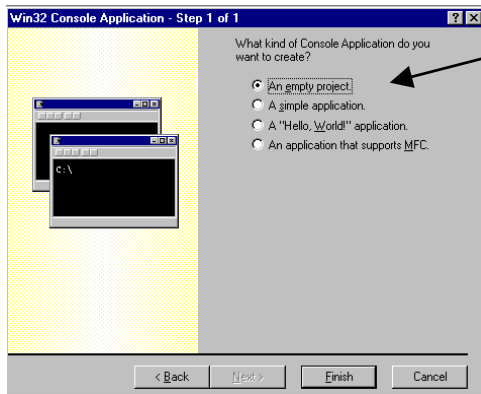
Win32 Console Application - Step 1 of 1

What kind of Console Application do you want to create?

An empty project.
A simple application.
A "Hello, World!" application.
An application that supports MFC.

C:\

< Back
Next >
Finish
Cancel